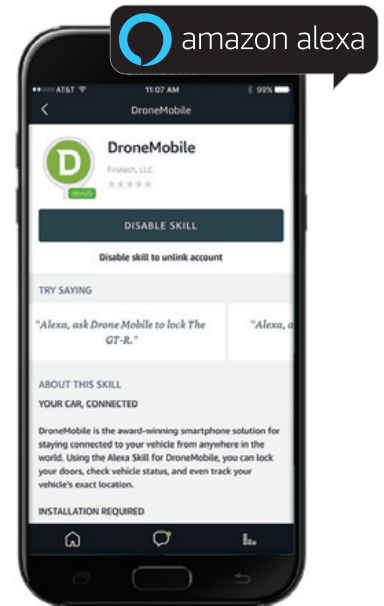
amazon alexa

AT&T 11:07 AM 99%

DroneMobile

D
DroneMobile
Firstech, LLC.

DISABLE SKILL

Disable skill to unlink account

TRY SAYING

"Alexa, ask Drone Mobile to lock The GT-R."

"Alexa, a

ABOUT THIS SKILL

YOUR CAR, CONNECTED

DroneMobile is the award-winning smartphone solution for staying connected to your vehicle from anywhere in the world. Using the Alexa Skill for DroneMobile, you can lock your doors, check vehicle status, and even track your vehicle's exact location.

INSTALLATION REQUIRED